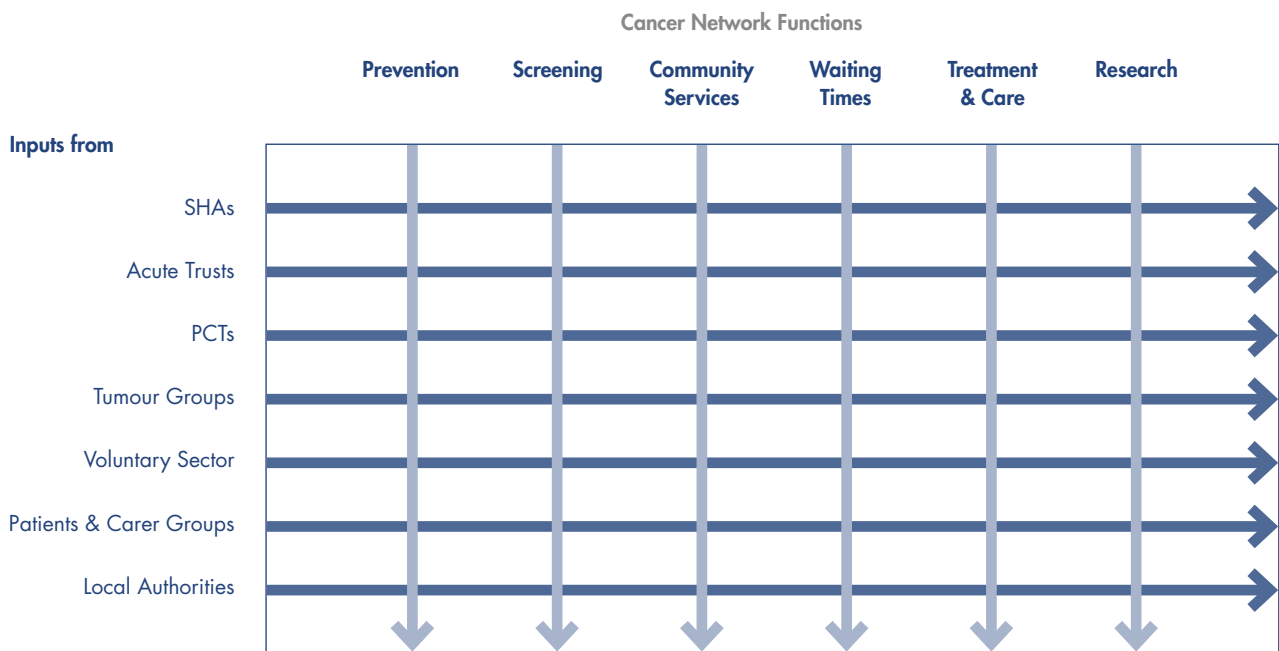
Cancer Network Functions

Prevention

Screening

Community Services

Waiting Times

Treatment & Care

Research

Inputs from

SHAs

Acute Trusts

PCTs

Tumour Groups

Voluntary Sector

Patients & Carer Groups

Local Authorities